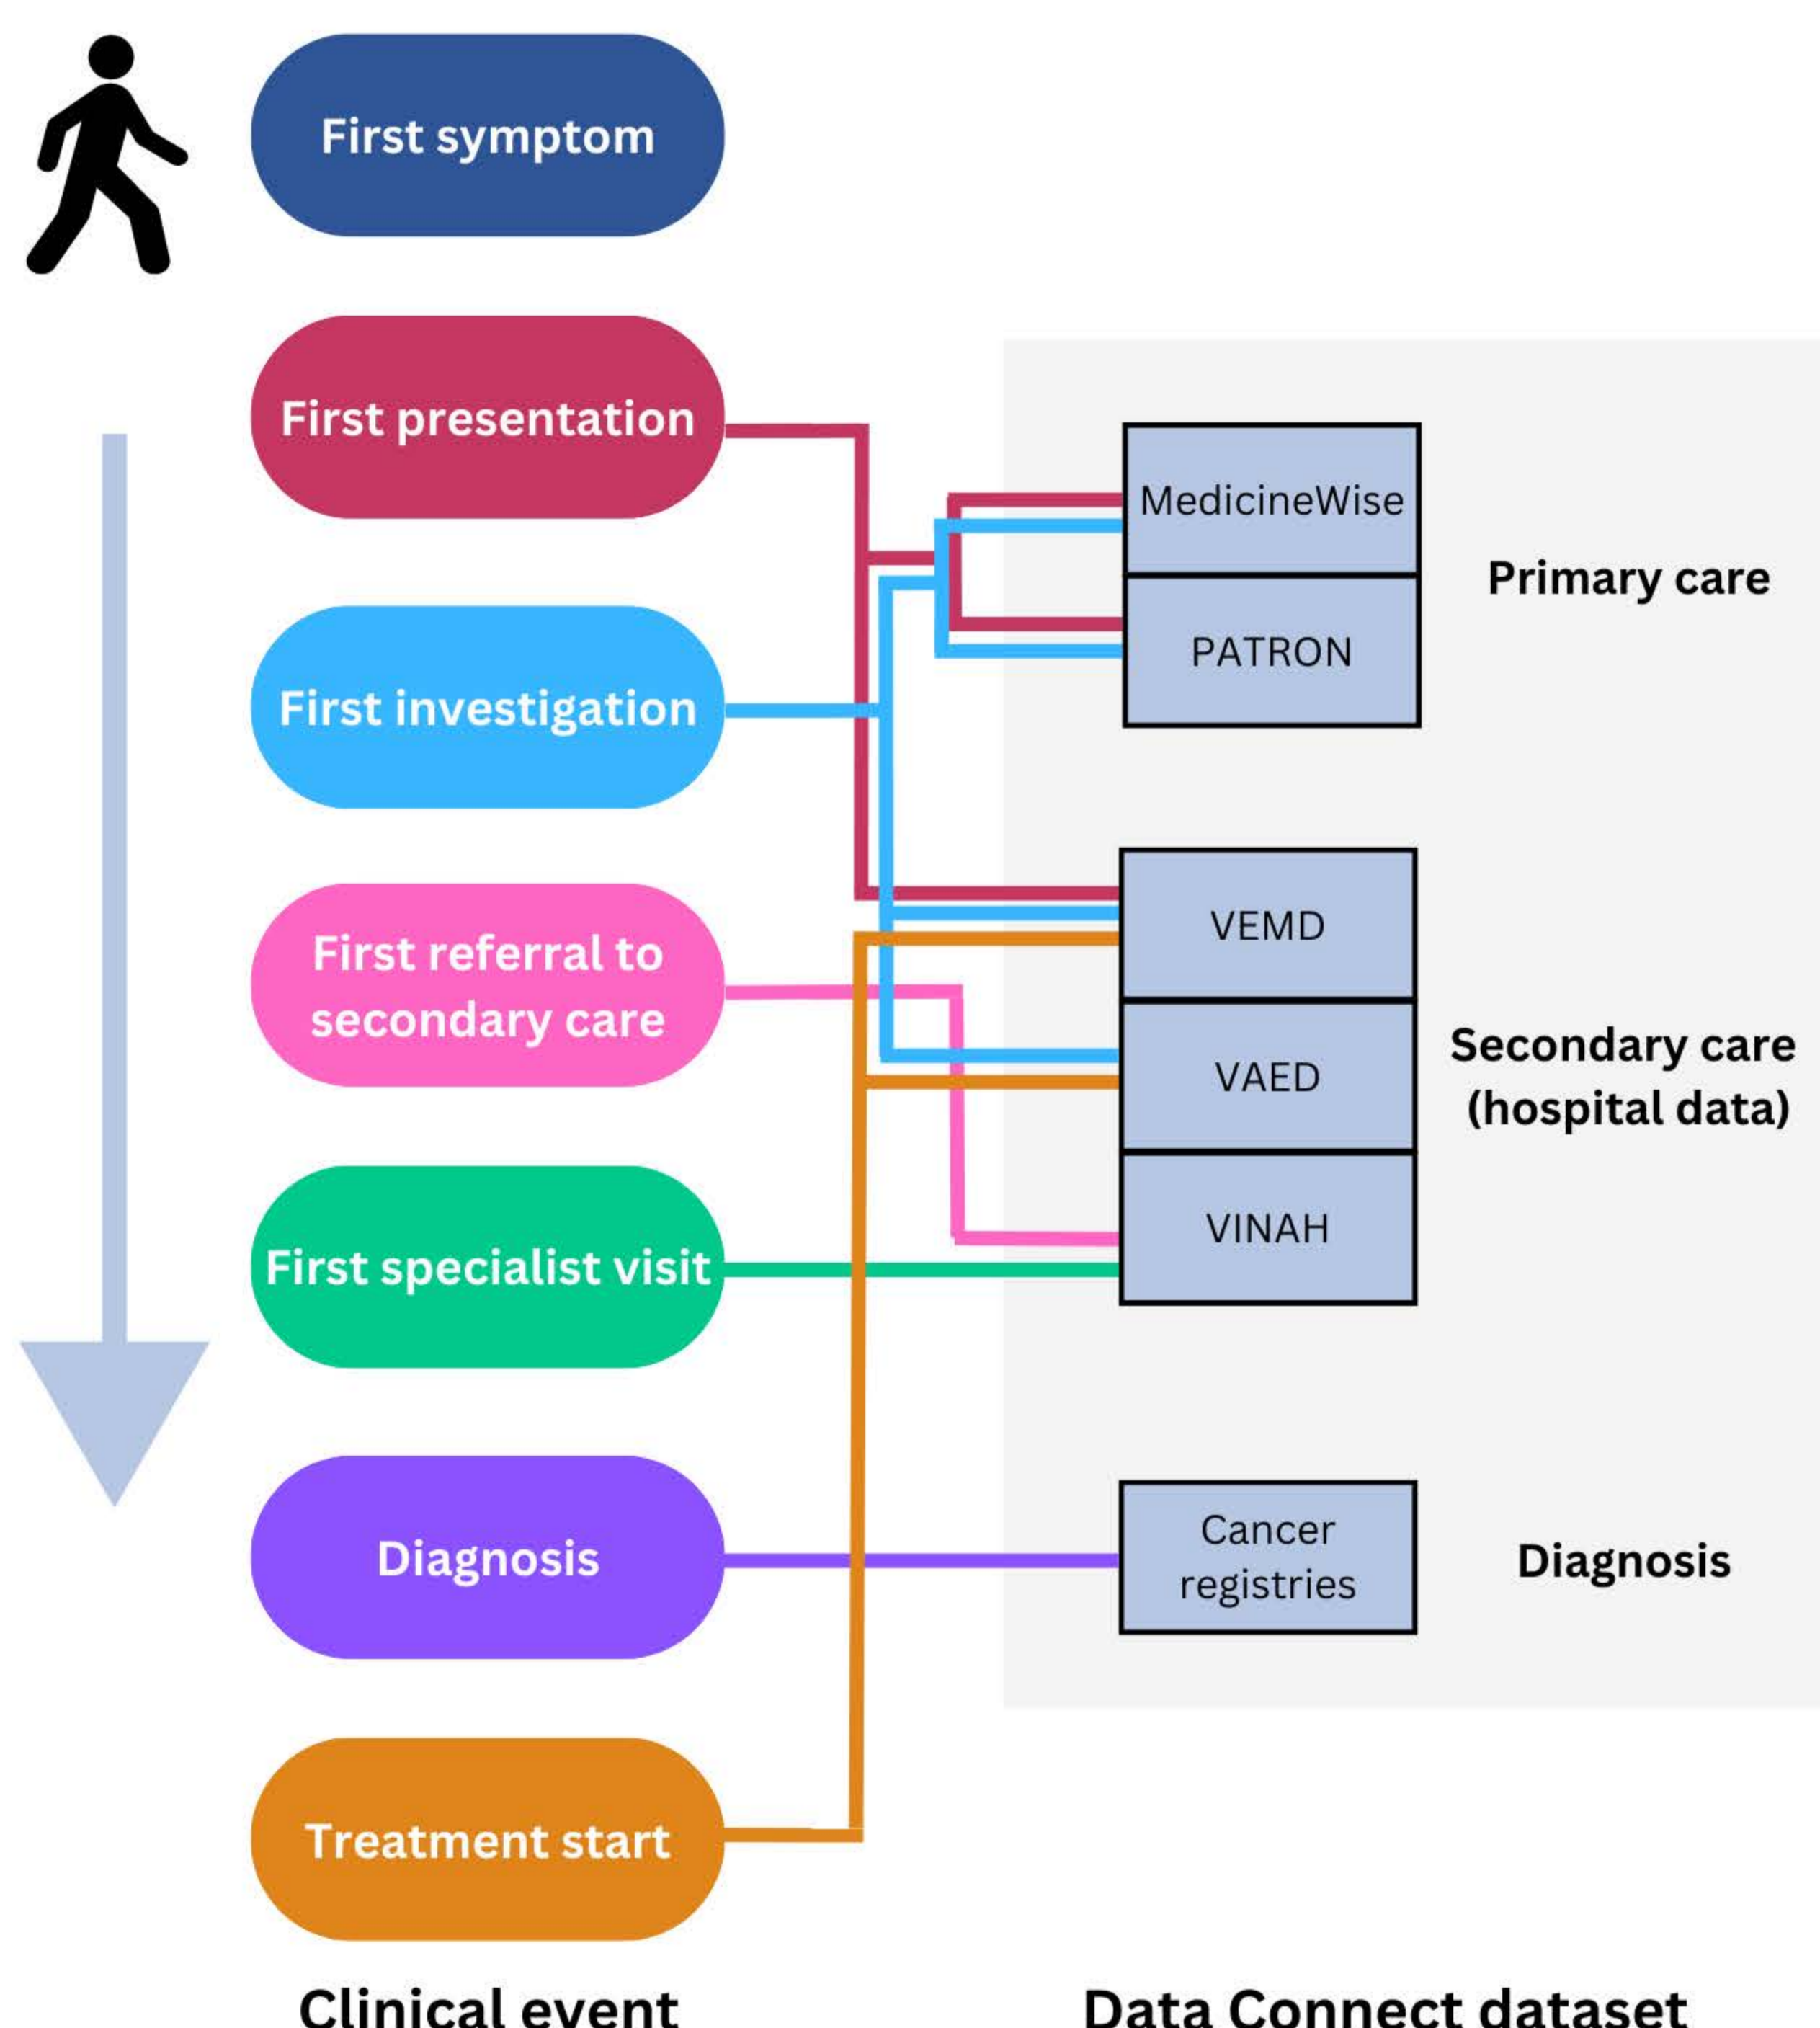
First symptom

First presentation

First investigation

First referral to secondary care

First specialist visit

Diagnosis

Treatment start

MedicineWise

PATRON

Primary care

VEMD

VAED

VINAH

Secondary care (hospital data)

Cancer registries

Diagnosis

Clinical event

Data Connect dataset